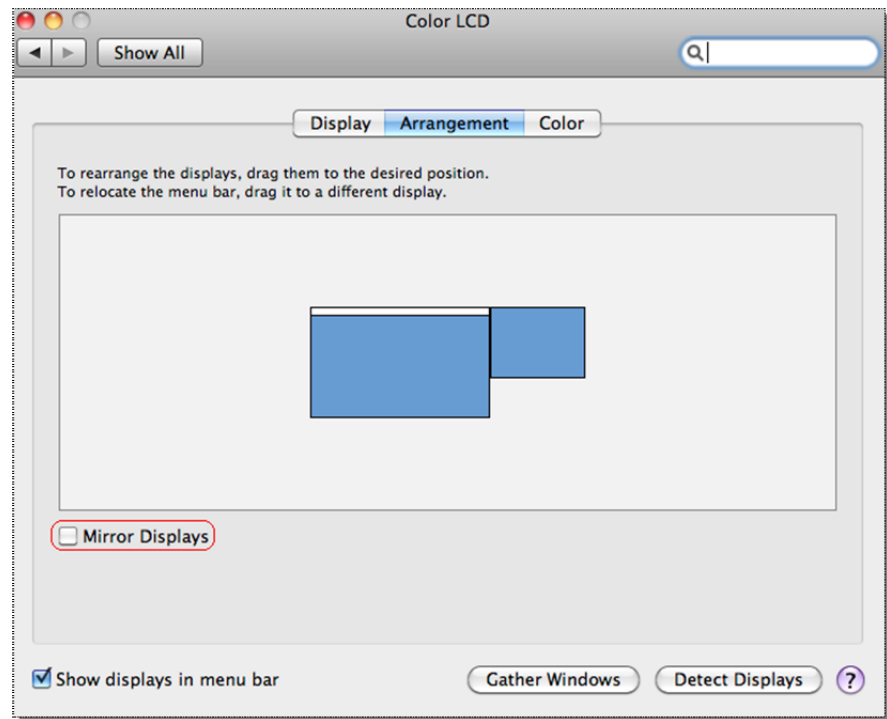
Color LCD

Show All

Display Arrangement Color

To rearrange the displays, drag them to the desired position.
To relocate the menu bar, drag it to a different display.

Mirror Displays

Show displays in menu bar

Gather Windows

Detect Displays

?